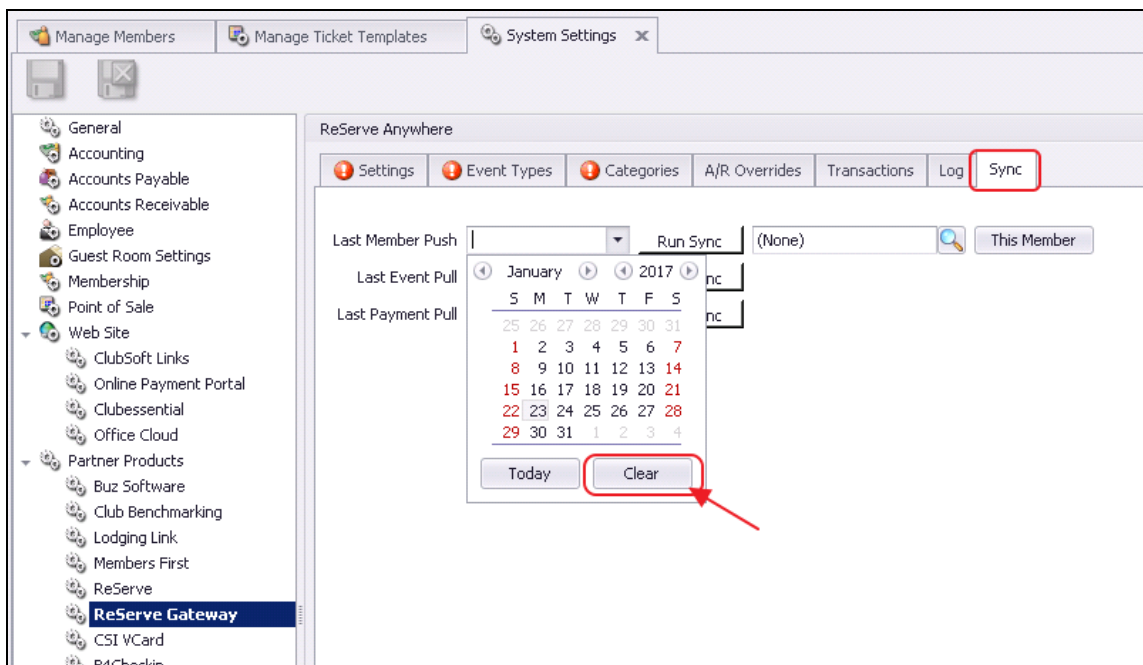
Manage Members | Manage Ticket Templates | System Settings

General
Accounting
Accounts Payable
Accounts Receivable
Employee
Guest Room Settings
Membership
Point of Sale
Web Site
ClubSoft Links
Online Payment Portal
Clubessential
Office Cloud
Partner Products
Buz Software
Club Benchmarking
Lodging Link
Members First
ReServe
ReServe Gateway
CSI VCard
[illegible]

ReServe Anywhere

Settings | Event Types | Categories | A/R Overrides | Transactions | Log | Sync

Last Member Push
Run Sync
(None)
This Member
Last Event Pull
nc
Last Payment Pull
nc

January 2017

| S | M | T | W | T | F | S |
|---|---|---|---|---|---|---|
| 25 | 26 | 27 | 28 | 29 | 30 | 31 |
| 1 | 2 | 3 | 4 | 5 | 6 | 7 |
| 8 | 9 | 10 | 11 | 12 | 13 | 14 |
| 15 | 16 | 17 | 18 | 19 | 20 | 21 |
| 22 | 23 | 24 | 25 | 26 | 27 | 28 |
| 29 | 30 | 31 | 1 | 2 | 3 | 4 |

Today
Clear